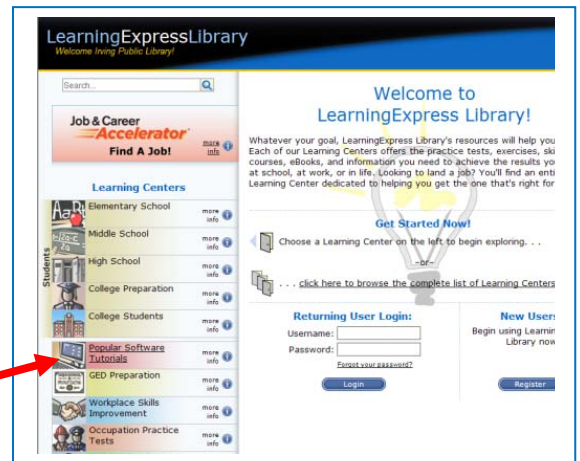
LearningExpressLibrary
Welcome Irving Public Library!

Search...

Job & Career Accelerator
Find A Job!
more info

Learning Centers

Students

Elementary School
more info

Middle School
more info

High School
more info

College Preparation
more info

College Students
more info

Popular Software Tutorials
more info

GED Preparation
more info

Workplace Skills Improvement
more info

Occupation Practice Tests
more info

Welcome to LearningExpress Library!

Whatever your goal, LearningExpress Library's resources will help yo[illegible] Each of our Learning Centers offers the practice tests, exercises, ski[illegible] courses, eBooks, and information you need to achieve the results yo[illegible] at school, at work, or in life. Looking to land a job? You'll find an enti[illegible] Learning Center dedicated to helping you get the one that's right for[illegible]

Get Started Now!

Choose a Learning Center on the left to begin exploring. . .

–or–

. . . click here to browse the complete list of Learning Centers

Returning User Login:
Username:
Password:
Forgot your password?
Login

New User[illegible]
Begin using Learnin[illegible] Library now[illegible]
Register